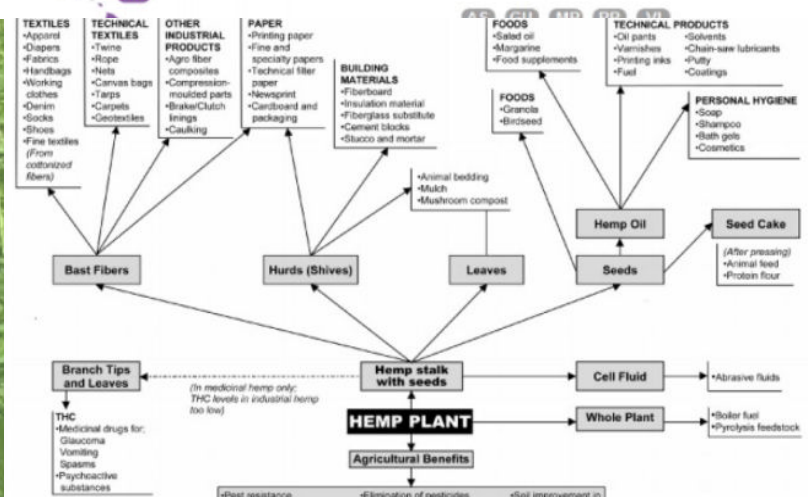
TEXTILES
•Apparel
•Diapers
•Fabrics
•Handbags
•Working clothes
•Denim
•Socks
•Shoes
•Fine textiles (From cottonized fibers)

TECHNICAL TEXTILES
•Twine
•Rope
•Nets
•Canvas bags
•Tarps
•Carpets
•Geotextiles

OTHER INDUSTRIAL PRODUCTS
•Agro fiber composites
•Compression-moulded parts
•Brake/Clutch linings
•Caulking

PAPER
•Printing paper
•Fine and specialty papers
•Technical filter paper
•Newsprint
•Cardboard and packaging

BUILDING MATERIALS
•Fiberboard
•Insulation material
•Fiberglass substitute
•Cement blocks
•Stucco and mortar

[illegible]

FOODS
•Salad oil
•Margarine
•Food supplements

TECHNICAL PRODUCTS
•Oil paints
•Varnishes
•Printing inks
•Fuel
•Solvents
•Chain-saw lubricants
•Putty
•Coatings

FOODS
•Granola
•Birdseed

PERSONAL HYGIENE
•Soap
•Shampoo
•Bath gels
•Cosmetics

•Animal bedding
•Mulch
•Mushroom compost

Hemp Oil

Seed Cake

(After pressing)
•Animal feed
•Protein flour

Bast Fibers

Hurds (Shives)

Leaves

Seeds

Branch Tips and Leaves

(In medicinal hemp only; THC levels in industrial hemp too low)

Hemp stalk with seeds

Cell Fluid

•Abrasive fluids

THC
•Medicinal drugs for;
Glaucoma
Vomiting
Spasms
•Psychoactive substances

HEMP PLANT

Whole Plant

•Boiler fuel
•Pyrolysis feedstock

Agricultural Benefits

•Pest resistance
•Elimination of pesticides
•Soil improvement in